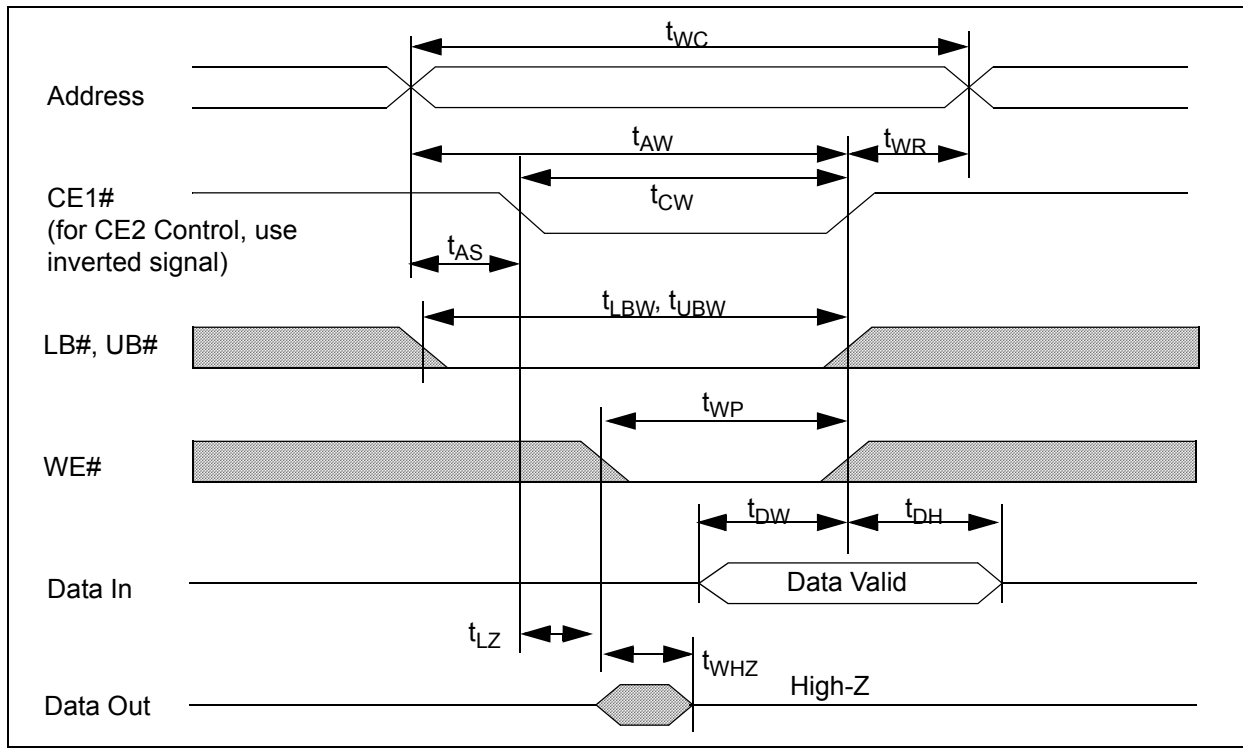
$t_{WC}$

Address

$t_{AW}$

$t_{WR}$

CE1#
(for CE2 Control, use inverted signal)

$t_{CW}$

$t_{AS}$

$t_{LBW}$, $t_{UBW}$

LB#, UB#

$t_{WP}$

WE#

$t_{DW}$

$t_{DH}$

Data In

Data Valid

$t_{LZ}$

$t_{WHZ}$

High-Z

Data Out